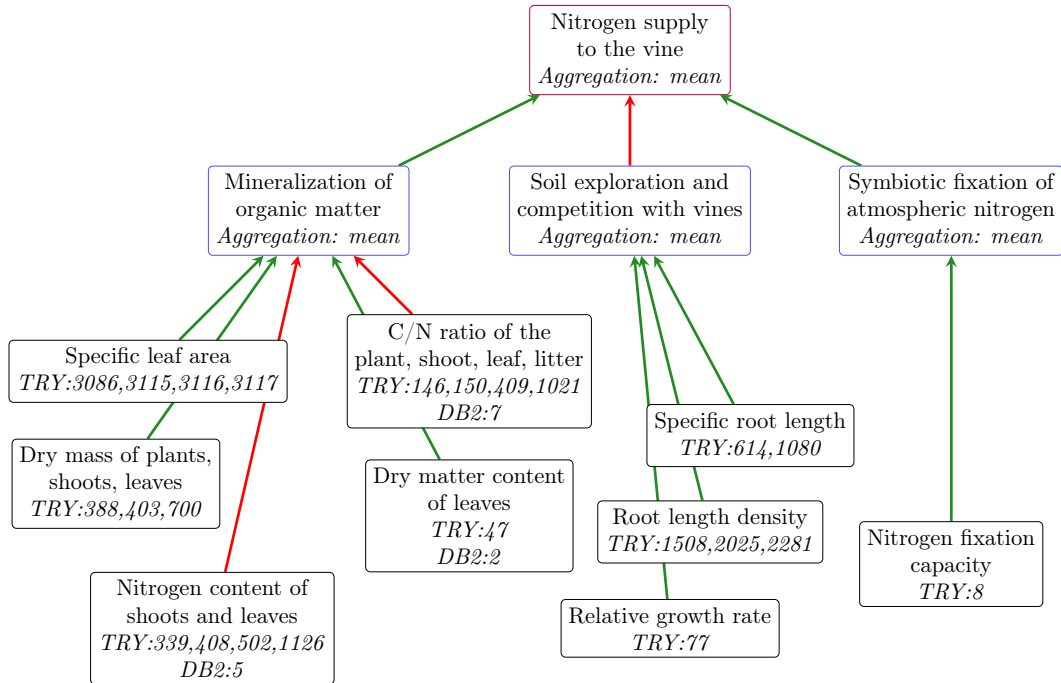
Nitrogen supply to the vine
*Aggregation: mean*

Mineralization of organic matter
*Aggregation: mean*

Soil exploration and competition with vines
*Aggregation: mean*

Symbiotic fixation of atmospheric nitrogen
*Aggregation: mean*

Specific leaf area
*TRY:3086,3115,3116,3117*

C/N ratio of the plant, shoot, leaf, litter
*TRY:146,150,409,1021*
*DB2:7*

Dry mass of plants, shoots, leaves
*TRY:388,403,700*

Dry matter content of leaves
*TRY:47*
*DB2:2*

Nitrogen content of shoots and leaves
*TRY:339,408,502,1126*
*DB2:5*

Specific root length
*TRY:614,1080*

Root length density
*TRY:1508,2025,2281*

Relative growth rate
*TRY:77*

Nitrogen fixation capacity
*TRY:8*